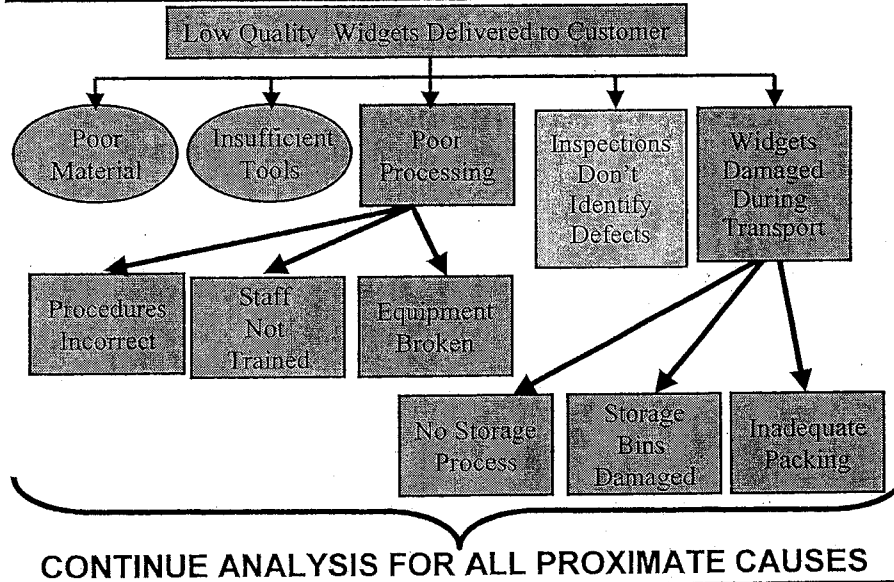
Low Quality Widgets Delivered to Customer

Poor Material

Insufficient Tools

Poor Processing

Inspections Don't Identify Defects

Widgets Damaged During Transport

Procedures Incorrect

Staff Not Trained

Equipment Broken

No Storage Process

Storage Bins Damaged

Inadequate Packing

CONTINUE ANALYSIS FOR ALL PROXIMATE CAUSES